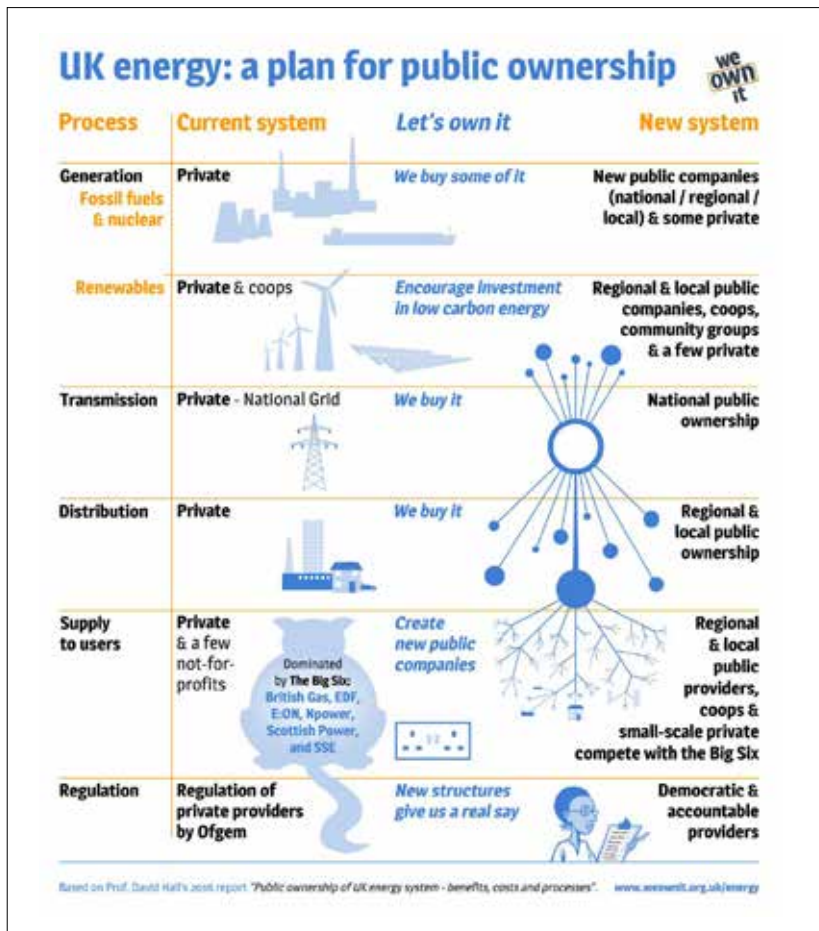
UK energy: a plan for public ownership

we own it

| Process | Current system | Let's own it | New system |
|---|---|---|---|
| Generation Fossil fuels & nuclear | Private | We buy some of it | New public companies (national / regional / local) & some private |
| Renewables | Private & coops | Encourage investment in low carbon energy | Regional & local public companies, coops, community groups & a few private |
| Transmission | Private - National Grid | We buy it | National public ownership |
| Distribution | Private | We buy it | Regional & local public ownership |
| Supply to users | Private & a few not-for-profits | Create new public companies | Regional & local public providers, coops & small-scale private compete with the Big Six |
| Regulation | Regulation of private providers by Ofgem | New structures give us a real say | Democratic & accountable providers |

Dominated by The Big Six: British Gas, EDF, E.ON, Npower, Scottish Power, and SSE

Based on Prof. David Hall's 2016 report "Public ownership of UK energy system - benefits, costs and processes". www.weownit.org.uk/energy